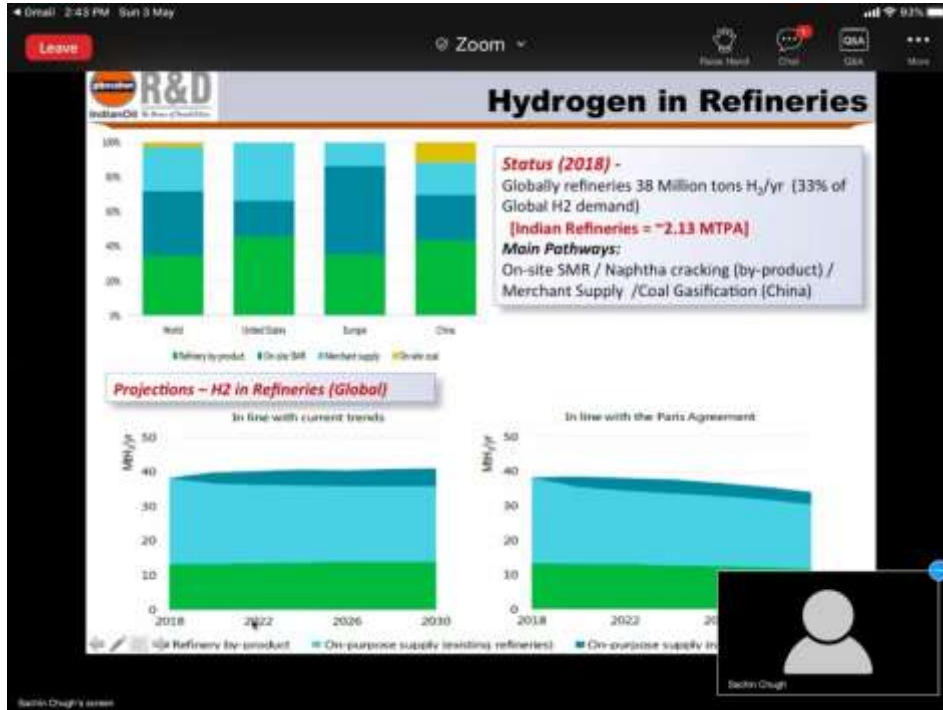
◂ Gmail 2:43 PM Sun 3 May

93%

Leave

Zoom

Raise Hand

Chat

Q&A

More

IndianOil R&D

Hydrogen in Refineries

100%

80%

60%

40%

20%

0%

World

United States

Europe

China

Refinery by-product On-site SMR Merchant supply On-site coal

Status (2018) -

Globally refineries 38 Million tons $H_2$/yr (33% of Global H2 demand)

[Indian Refineries = ~2.13 MTPA]

Main Pathways:

On-site SMR / Naphtha cracking (by-product) / Merchant Supply /Coal Gasification (China)

Projections – H2 in Refineries (Global)

In line with current trends

In line with the Paris Agreement

MtH2/yr

50

40

30

20

10

0

2018

2022

2026

2030

MtH2/yr

50

40

30

20

10

0

2018

2022

20

Refinery by-product

On-purpose supply (existing refineries)

On-purpose supply in

Sachin Chugh

Sachin Chugh's screen